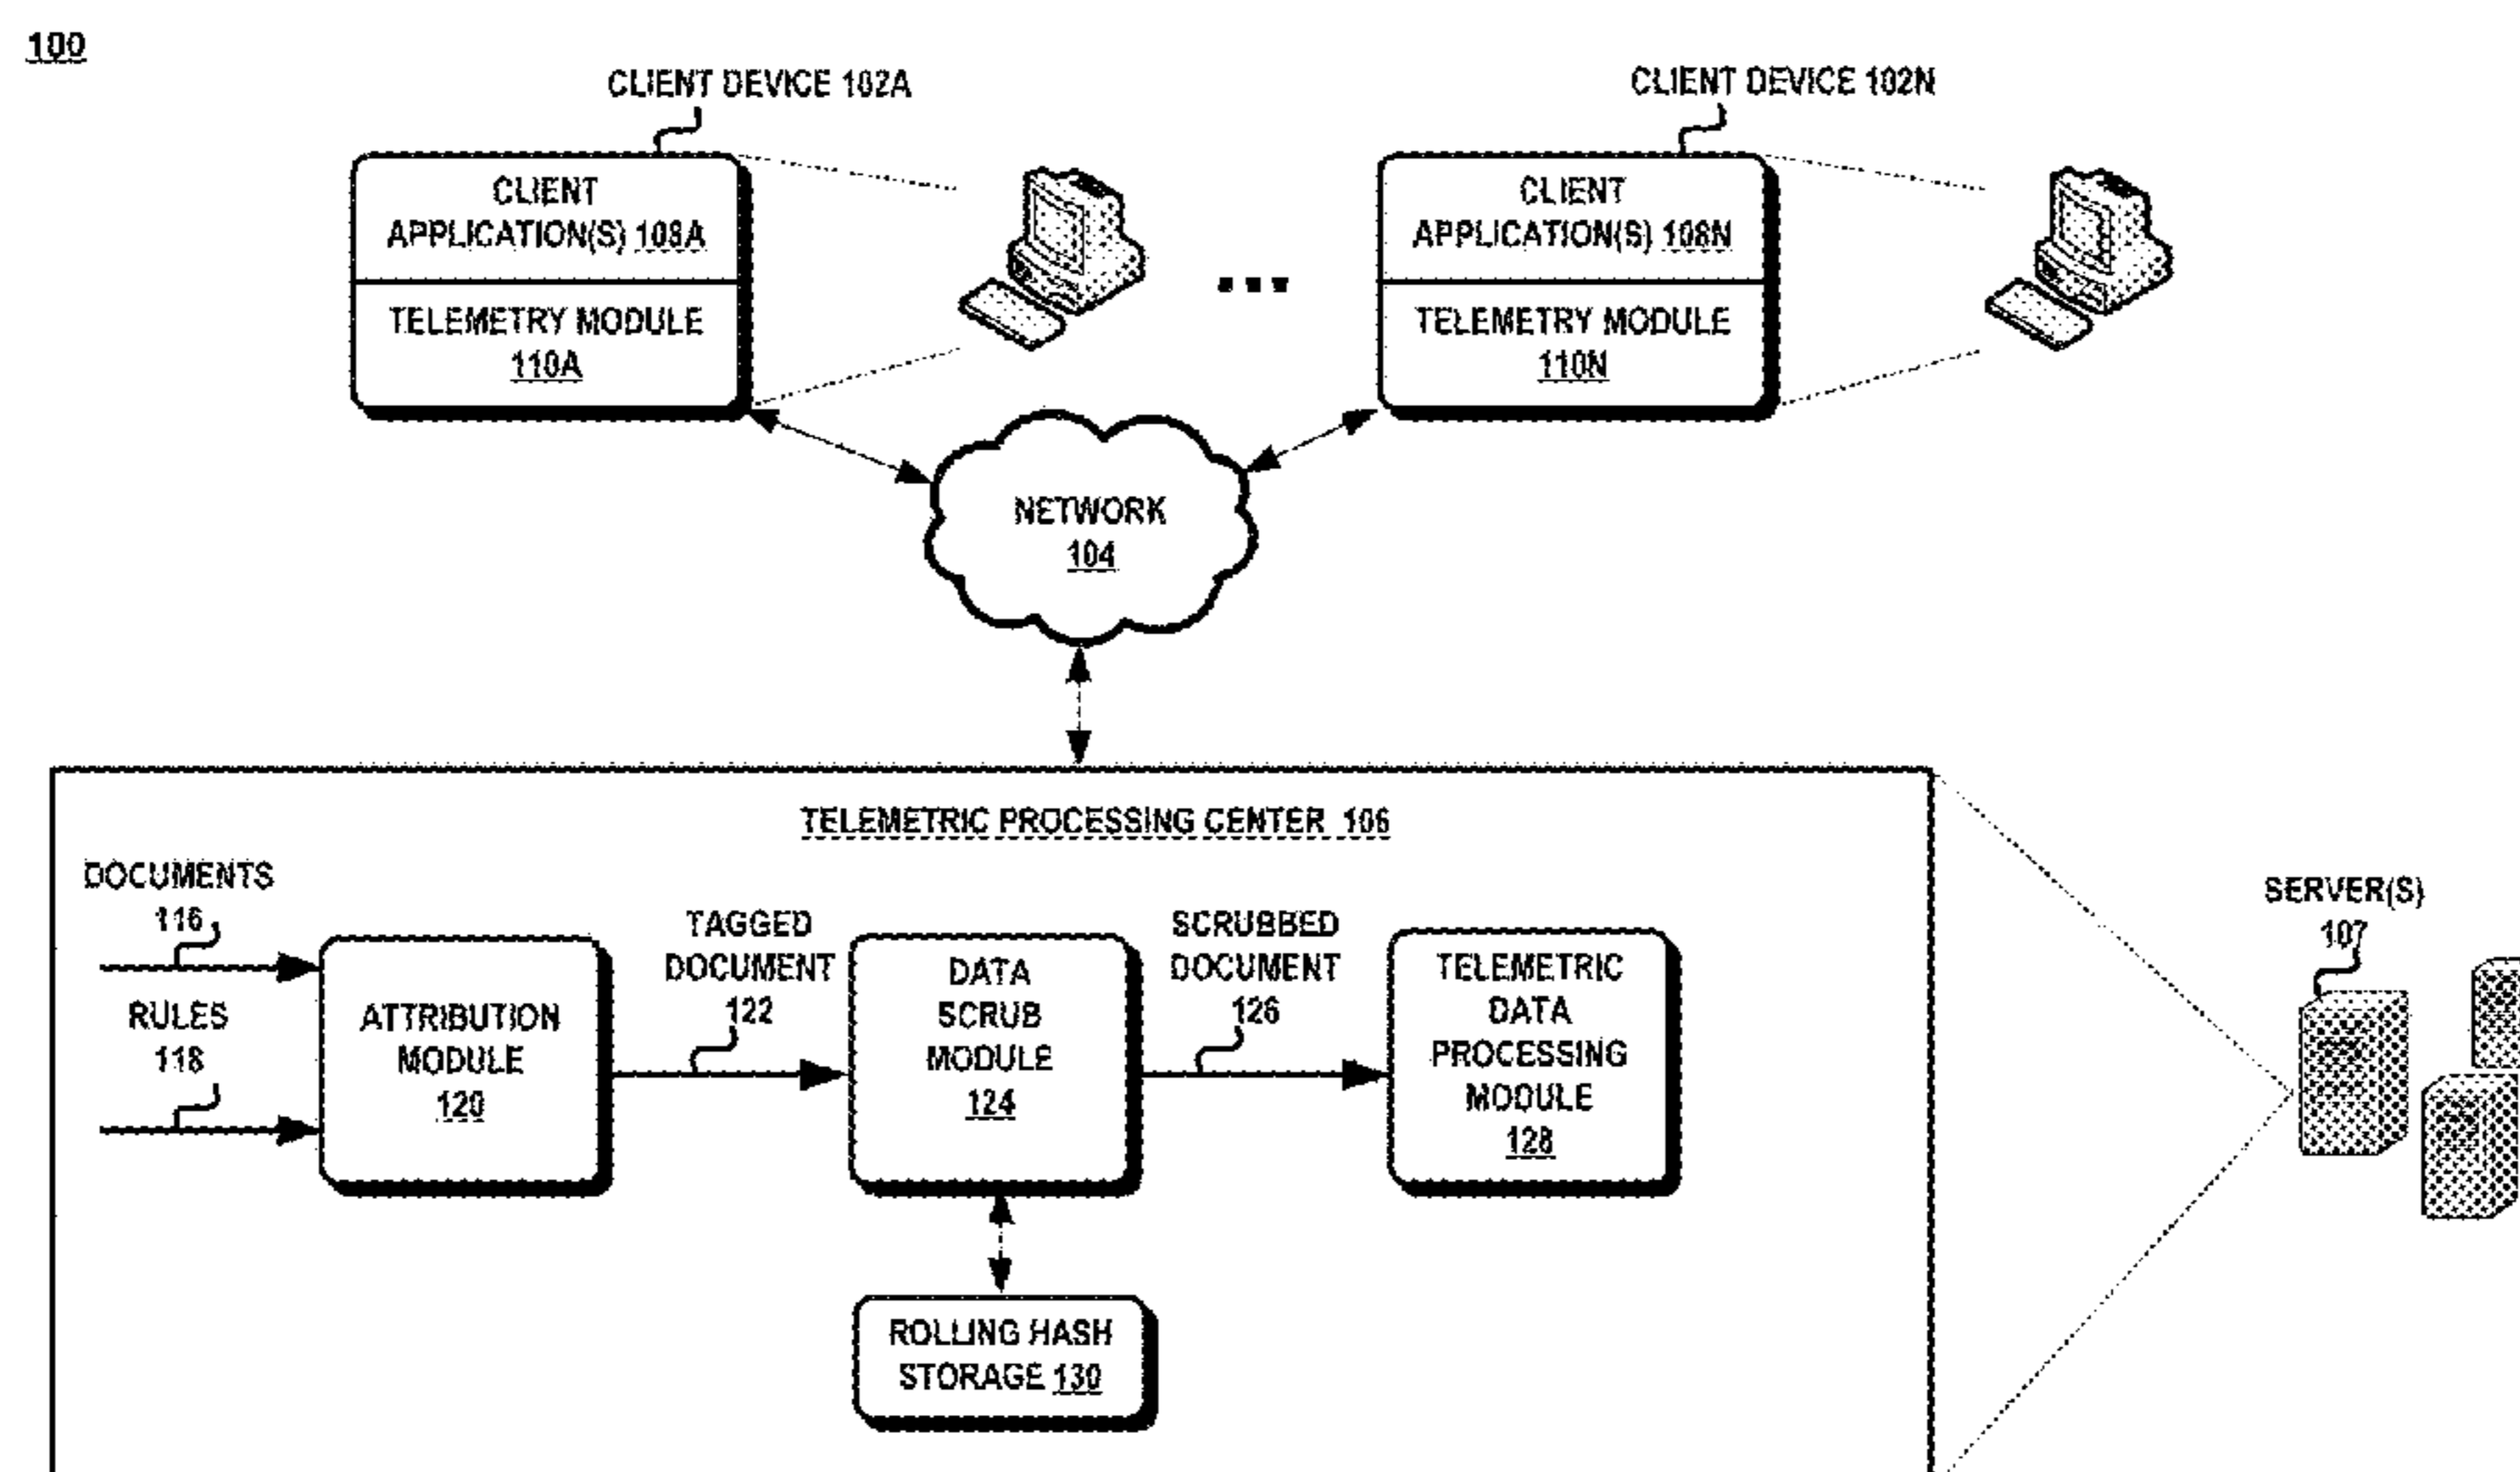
100

CLIENT DEVICE 102A

CLIENT APPLICATION(S) 108A

TELEMETRY MODULE 110A

...

CLIENT DEVICE 102N

CLIENT APPLICATION(S) 108N

TELEMETRY MODULE 110N

NETWORK 104

TELEMETRIC PROCESSING CENTER 106

DOCUMENTS 116

RULES 118

ATTRIBUTION MODULE 120

TAGGED DOCUMENT 122

DATA SCRUB MODULE 124

SCRUBBED DOCUMENT 126

TELEMETRIC DATA PROCESSING MODULE 128

ROLLING HASH STORAGE 130

SERVER(S) 107